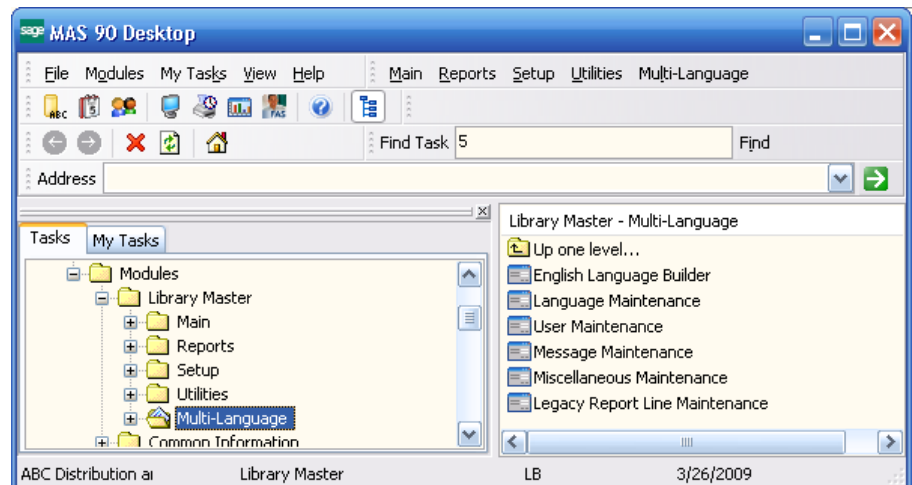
sage MAS 90 Desktop

File Modules My Tasks View Help Main Reports Setup Utilities Multi-Language

ABC 5 FAS

Find Task 5 Find

Address

Tasks My Tasks

Modules
Library Master
Main
Reports
Setup
Utilities
Multi-Language
Common Information

Library Master - Multi-Language

Up one level...
English Language Builder
Language Maintenance
User Maintenance
Message Maintenance
Miscellaneous Maintenance
Legacy Report Line Maintenance

ABC Distribution a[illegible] Library Master LB 3/26/2009